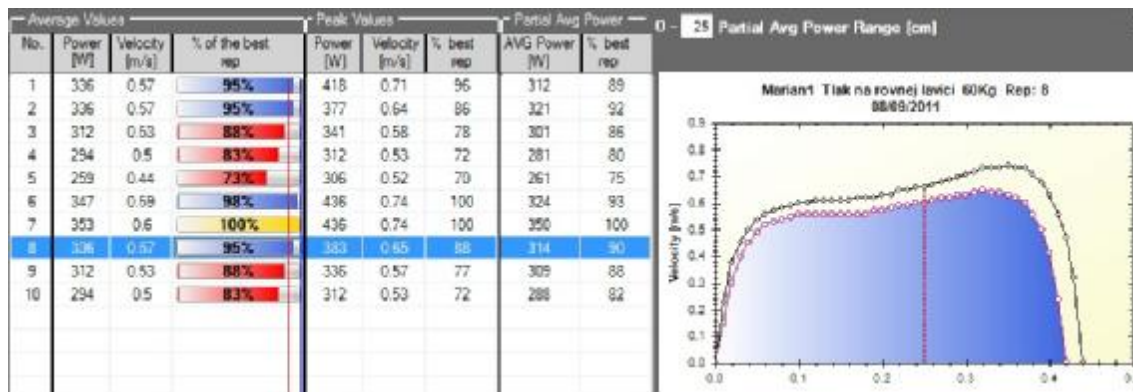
Average Values | Peak Values | Partial Avg Power | 0 - 25 Partial Avg Power Range [cm]

| No. | Power [W] | Velocity [m/s] | % of the best rep | Power [W] | Velocity [m/s] | % best rep | AVG Power [W] | % best rep |
|---|---|---|---|---|---|---|---|---|
| 1 | 336 | 0.57 | 95% | 418 | 0.71 | 96 | 312 | 89 |
| 2 | 336 | 0.57 | 95% | 377 | 0.64 | 86 | 321 | 92 |
| 3 | 312 | 0.53 | 88% | 341 | 0.58 | 78 | 301 | 86 |
| 4 | 294 | 0.5 | 83% | 312 | 0.53 | 72 | 281 | 80 |
| 5 | 259 | 0.44 | 73% | 306 | 0.52 | 70 | 261 | 75 |
| 6 | 347 | 0.59 | 98% | 436 | 0.74 | 100 | 324 | 93 |
| 7 | 353 | 0.6 | 100% | 436 | 0.74 | 100 | 350 | 100 |
| 8 | 336 | 0.57 | 95% | 383 | 0.65 | 88 | 314 | 90 |
| 9 | 312 | 0.53 | 88% | 336 | 0.57 | 77 | 309 | 88 |
| 10 | 294 | 0.5 | 83% | 312 | 0.53 | 72 | 288 | 82 |

Marian1 Tlak na rovnej lavici 60Kg Rep: 8
08/09/2011

Velocity [m/s]
0.9
0.8
0.7
0.6
0.5
0.4
0.3
0.2
0.1
0.0
0.0 0.1 0.2 0.3 0.4